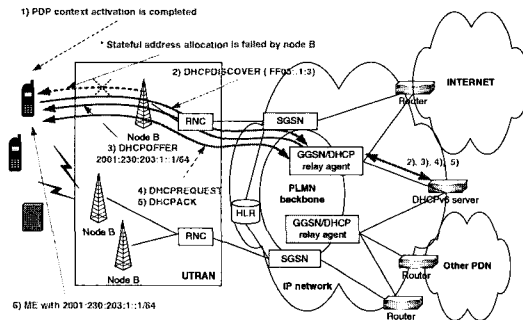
1) PDP context activation is completed

* Stateful address allocation is failed by node B

2) DHCPDISCOVER ( FF05::1:3)

INTERNET

Router

RNC

SGSN

Node B

3) DHCPOFFER 2001:230:203:1::1/64

GGSN/DHCP relay agent

2), 3), 4), 5)

PLMN backbone

DHCPv6 server

4) DHCPREQUEST 5) DHCPACK

HLR

GGSN/DHCP relay agent

Node B

RNC

Other PDN

Node B

UTRAN

SGSN

Router

IP network

Router

6) ME with 2001:230:203:1::1/64